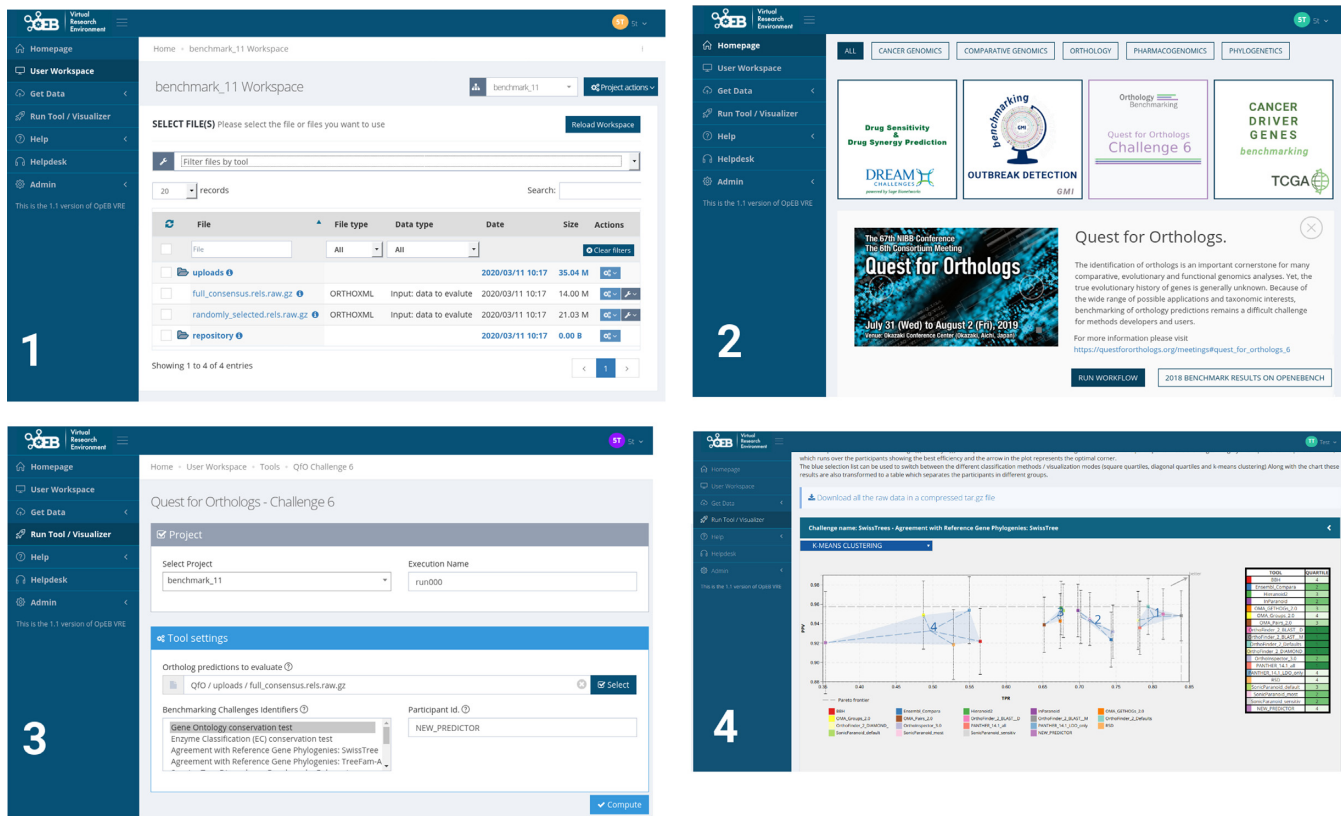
OpEB Virtual Research Environment

ST St

Homepage
User Workspace
Get Data
Run Tool / Visualizer
Help
Helpdesk
Admin
This is the 1.1 version of OpEB VRE

Home > benchmark_11 Workspace

benchmark_11 Workspace

benchmark_11

Project actions

SELECT FILE(S) Please select the file or files you want to use

Reload Workspace

Filter files by tool

20 records

Search:

| | File | File type | Data type | Date | Size | Actions |
|---|---|---|---|---|---|---|
| | File | All | All | | | Clear filters |
| | uploads | | | 2020/03/11 10:17 | 35.04 M | |
| | full_consensus.rels.raw.gz | ORTHOXML | Input: data to evalute | 2020/03/11 10:17 | 14.00 M | |
| | randomly_selected.rels.raw.gz | ORTHOXML | Input: data to evalute | 2020/03/11 10:17 | 21.03 M | |
| | repository | | | 2020/03/11 10:17 | 0.00 B | |

Showing 1 to 4 of 4 entries

1

1

OpEB Virtual Research Environment

ST

Homepage
User Workspace
Get Data
Run Tool / Visualizer
Help
Helpdesk
Admin
This is the 1.1 version of OpEB VRE

ALL CANCER GENOMICS COMPARATIVE GENOMICS ORTHOLOGY PHARMACOGENOMICS PHYLOGENETICS

Drug Sensitivity & Drug Synergy Prediction

DREAM CHALLENGES powered by Sage Bionetworks

benchmarking GMI

OUTBREAK DETECTION GMI

Orthology Benchmarking

Quest for Orthologs Challenge 6

CANCER DRIVER GENES benchmarking

TCGA

The 67th NIBB Conference The 6th Consortium Meeting

Quest for Orthologs

July 31 (Wed) to August 2 (Fri), 2019

Venue: Okazaki Conference Center (Okazaki, Aichi, Japan)

Quest for Orthologs.

The identification of orthologs is an important cornerstone for many comparative, evolutionary and functional genomics analyses. Yet, the true evolutionary history of genes is generally unknown. Because of the wide range of possible applications and taxonomic interests, benchmarking of orthology predictions remains a difficult challenge for methods developers and users.

For more information please visit
https://questfororthologs.org/meetings#quest_for_orthologs_6

RUN WORKFLOW

2018 BENCHMARK RESULTS ON OPENEBENCH

2

OpEB Virtual Research Environment

ST St

Homepage
User Workspace
Get Data
Run Tool / Visualizer
Help
Helpdesk
Admin
This is the 1.1 version of OpEB VRE

Home > User Workspace > Tools > QfO Challenge 6

Quest for Orthologs - Challenge 6

Project

Select Project
benchmark_11

Execution Name
run000

Tool settings

Ortholog predictions to evaluate
QfO / uploads / full_consensus.rels.raw.gz

Select

Benchmarking Challenges Identifiers
Gene Ontology conservation test
Enzyme Classification (EC) conservation test
Agreement with Reference Gene Phylogenies: SwissTree
Agreement with Reference Gene Phylogenies: TreeFam-A

Participant Id.
NEW_PREDICTOR

Compute

3

OpEB Virtual Research Environment

TT Test

Homepage
User Workspace
Get Data
Run Tool / Visualizer
Help
Helpdesk
Admin
This is the 1.1 version of OpEB VRE

which runs over the participants showing the best efficiency and the arrow in the plot represents the optimal corner.
The blue selection list can be used to switch between the different classification methods / visualization modes (square quartiles, diagonal quartiles and k-means clustering) Along with the chart these results are also transformed to a table which separates the participants in different groups.

Download all the raw data in a compressed tar.gz file

Challenge name: SwissTrees - Agreement with Reference Gene Phylogenies: SwissTree

K-MEANS CLUSTERING

PPV

TPR

Pareto frontier

BBH
Ensembl_Compara
Hieranoid2
InParanoid
OMA_GETHOGs_2.0
OMA_Groups_2.0
OMA_Pairs_2.0
OrthoFinder_2_BLAST_3
OrthoFinder_2_BLAST_M
OrthoFinder_2_Defaults
OrthoFinder_2_DIAMOND
Orthoinspector_3.0
PANTHER_14.1_all
PANTHER_14.1_LDO_only
RSD
SonicParanoid_default
SonicParanoid_most
SonicParanoid_sensitiv
NEW_PREDICTOR

| TOOL | QUARTILE |
|---|---|
| BBH | 4 |
| Ensembl_Compara | 2 |
| Hieranoid2 | 3 |
| InParanoid | 4 |
| OMA_GETHOGs_2.0 | 1 |
| OMA_Groups_2.0 | 1 |
| OMA_Pairs_2.0 | 1 |
| OrthoFinder_2_BLAST_3 | 2 |
| OrthoFinder_2_BLAST_M | 1 |
| OrthoFinder_2_Defaults | 1 |
| OrthoFinder_2_DIAMOND | 1 |
| Orthoinspector_3.0 | 2 |
| PANTHER_14.1_all | 3 |
| PANTHER_14.1_LDO_only | 3 |
| RSD | 4 |
| SonicParanoid_default | 3 |
| SonicParanoid_most | 3 |
| SonicParanoid_sensitiv | 3 |
| NEW_PREDICTOR | 4 |

4